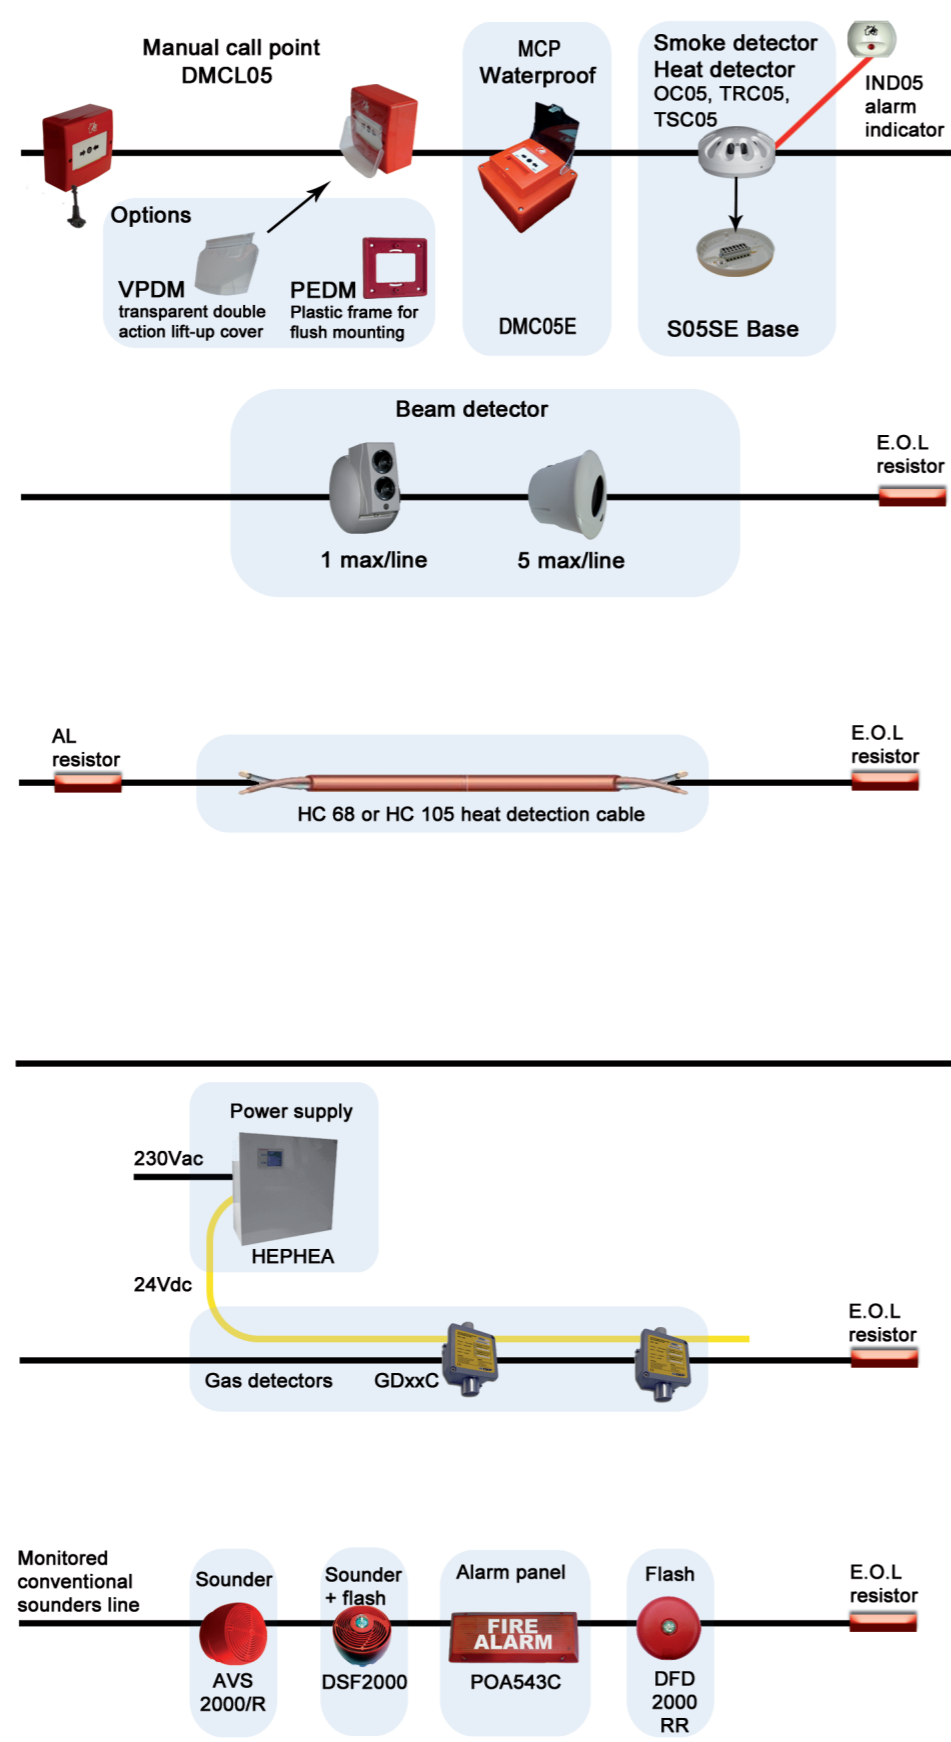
Manual call point
DMCL05

Options

VPDM
transparent double action lift-up cover

PEDM
Plastic frame for flush mounting

MCP
Waterproof

DMC05E

Smoke detector
Heat detector
OC05, TRC05, TSC05

IND05
alarm
indicator

S05SE Base

Beam detector

1 max/line

5 max/line

E.O.L
resistor

AL
resistor

HC 68 or HC 105 heat detection cable

E.O.L
resistor

Power supply

230Vac

HEPHEA

24Vdc

Gas detectors

GDxxC

E.O.L
resistor

Monitored conventional sounders line

Sounder

AVS
2000/R

Sounder
+ flash

DSF2000

Alarm panel

FIRE
ALARM

POA543C

Flash

DFD
2000
RR

E.O.L
resistor